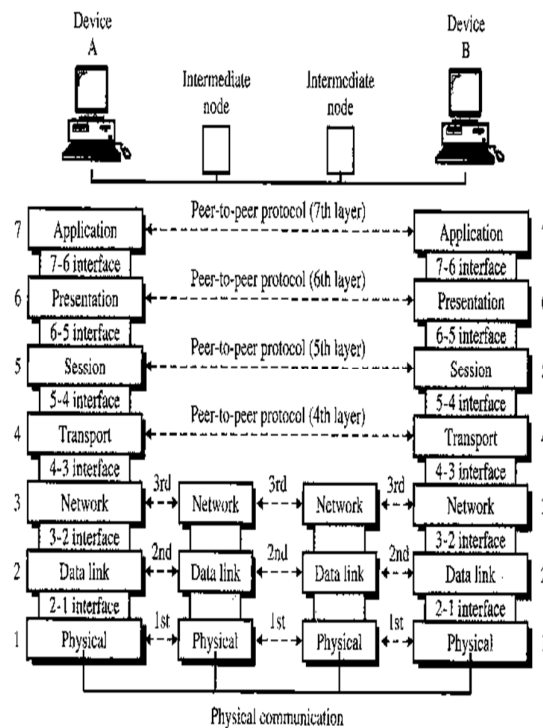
Device A

Intermediate node

Intermediate node

Device B

Peer-to-peer protocol (7th layer)

7 Application

Application

7-6 interface

7-6 interface

Peer-to-peer protocol (6th layer)

6 Presentation

Presentation

6-5 interface

6-5 interface

Peer-to-peer protocol (5th layer)

5 Session

Session

5-4 interface

5-4 interface

Peer-to-peer protocol (4th layer)

4 Transport

Transport

4-3 interface

4-3 interface

3 Network

3rd

Network

3rd

Network

3rd

Network

3-2 interface

3-2 interface

2 Data link

2nd

Data link

2nd

Data link

2nd

Data link

2-1 interface

2-1 interface

1 Physical

1st

Physical

1st

Physical

1st

Physical

Physical communication